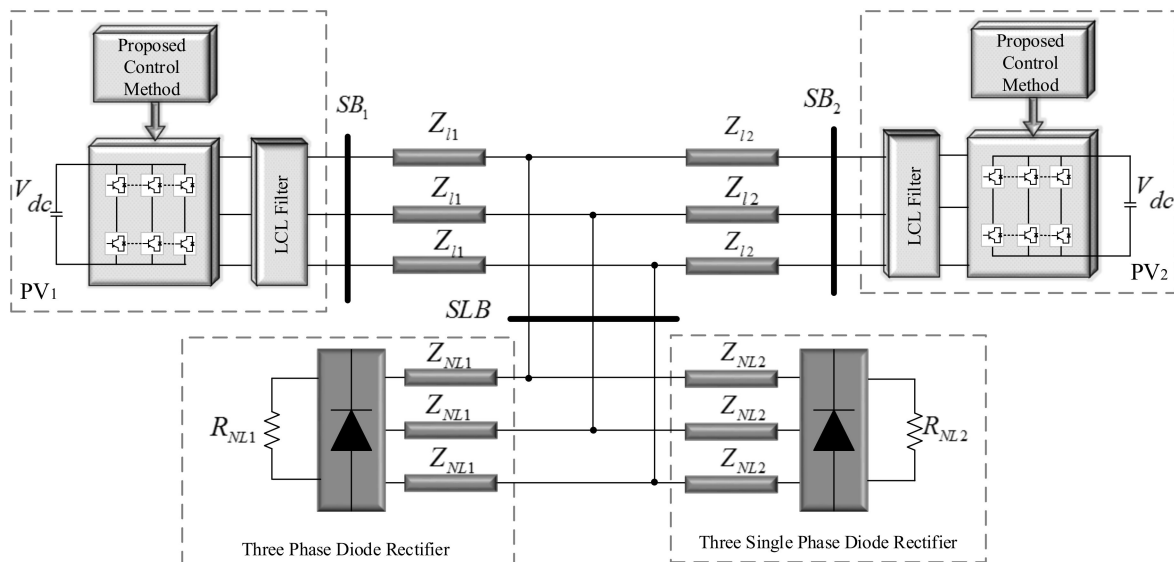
Proposed Control Method

$V_{dc}$

LCL Filter

PV1

$SB_1$

$Z_{l1}$

$Z_{l1}$

$Z_{l1}$

$Z_{l2}$

$Z_{l2}$

$Z_{l2}$

$SB_2$

LCL Filter

Proposed Control Method

$V_{dc}$

PV2

$SLB$

$R_{NL1}$

$Z_{NL1}$

$Z_{NL1}$

$Z_{NL1}$

$Z_{NL2}$

$Z_{NL2}$

$Z_{NL2}$

$R_{NL2}$

Three Phase Diode Rectifier

Three Single Phase Diode Rectifier